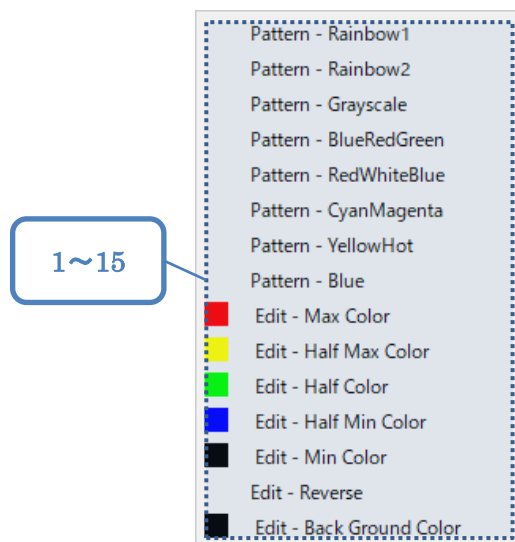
1～15

Pattern - Rainbow1
Pattern - Rainbow2
Pattern - Grayscale
Pattern - BlueRedGreen
Pattern - RedWhiteBlue
Pattern - CyanMagenta
Pattern - YellowHot
Pattern - Blue
Edit - Max Color
Edit - Half Max Color
Edit - Half Color
Edit - Half Min Color
Edit - Min Color
Edit - Reverse
Edit - Back Ground Color